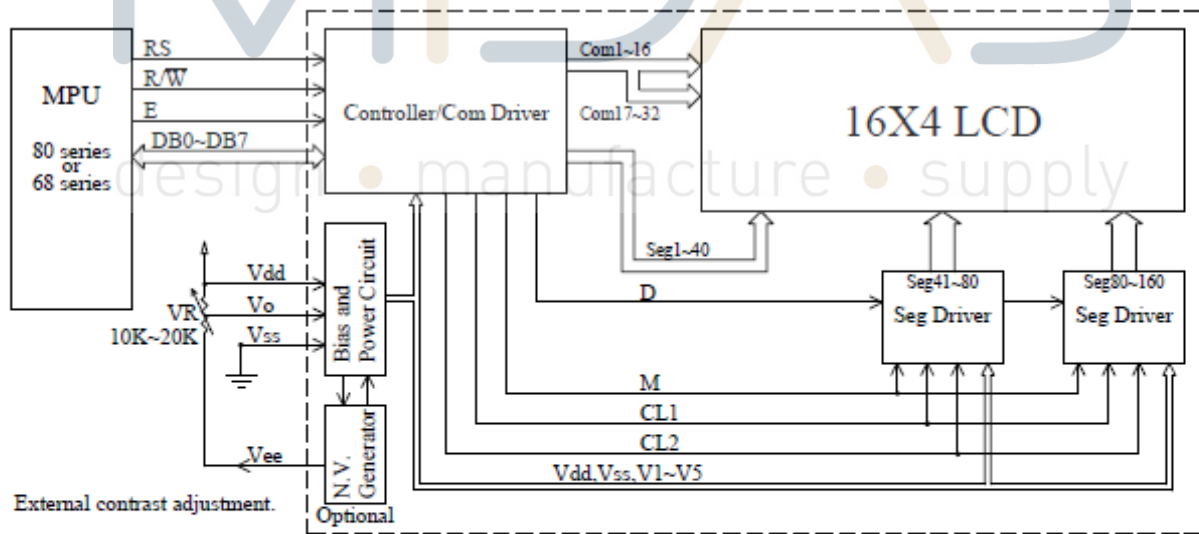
MPU

80 series or 68 series

RS

R/W

E

DB0~DB7

Controller/Com Driver

Com1~16

Com17~32

16X4 LCD

design • manufacture • supply

Seg1~40

Vdd

VR 10K~20K

Vo

Vss

Bias and Power Circuit

D

Seg41~80 Seg Driver

Seg80~160 Seg Driver

M

CL1

CL2

Vee

N.V. Generator

Vdd,Vss,V1~V5

External contrast adjustment.

Optional